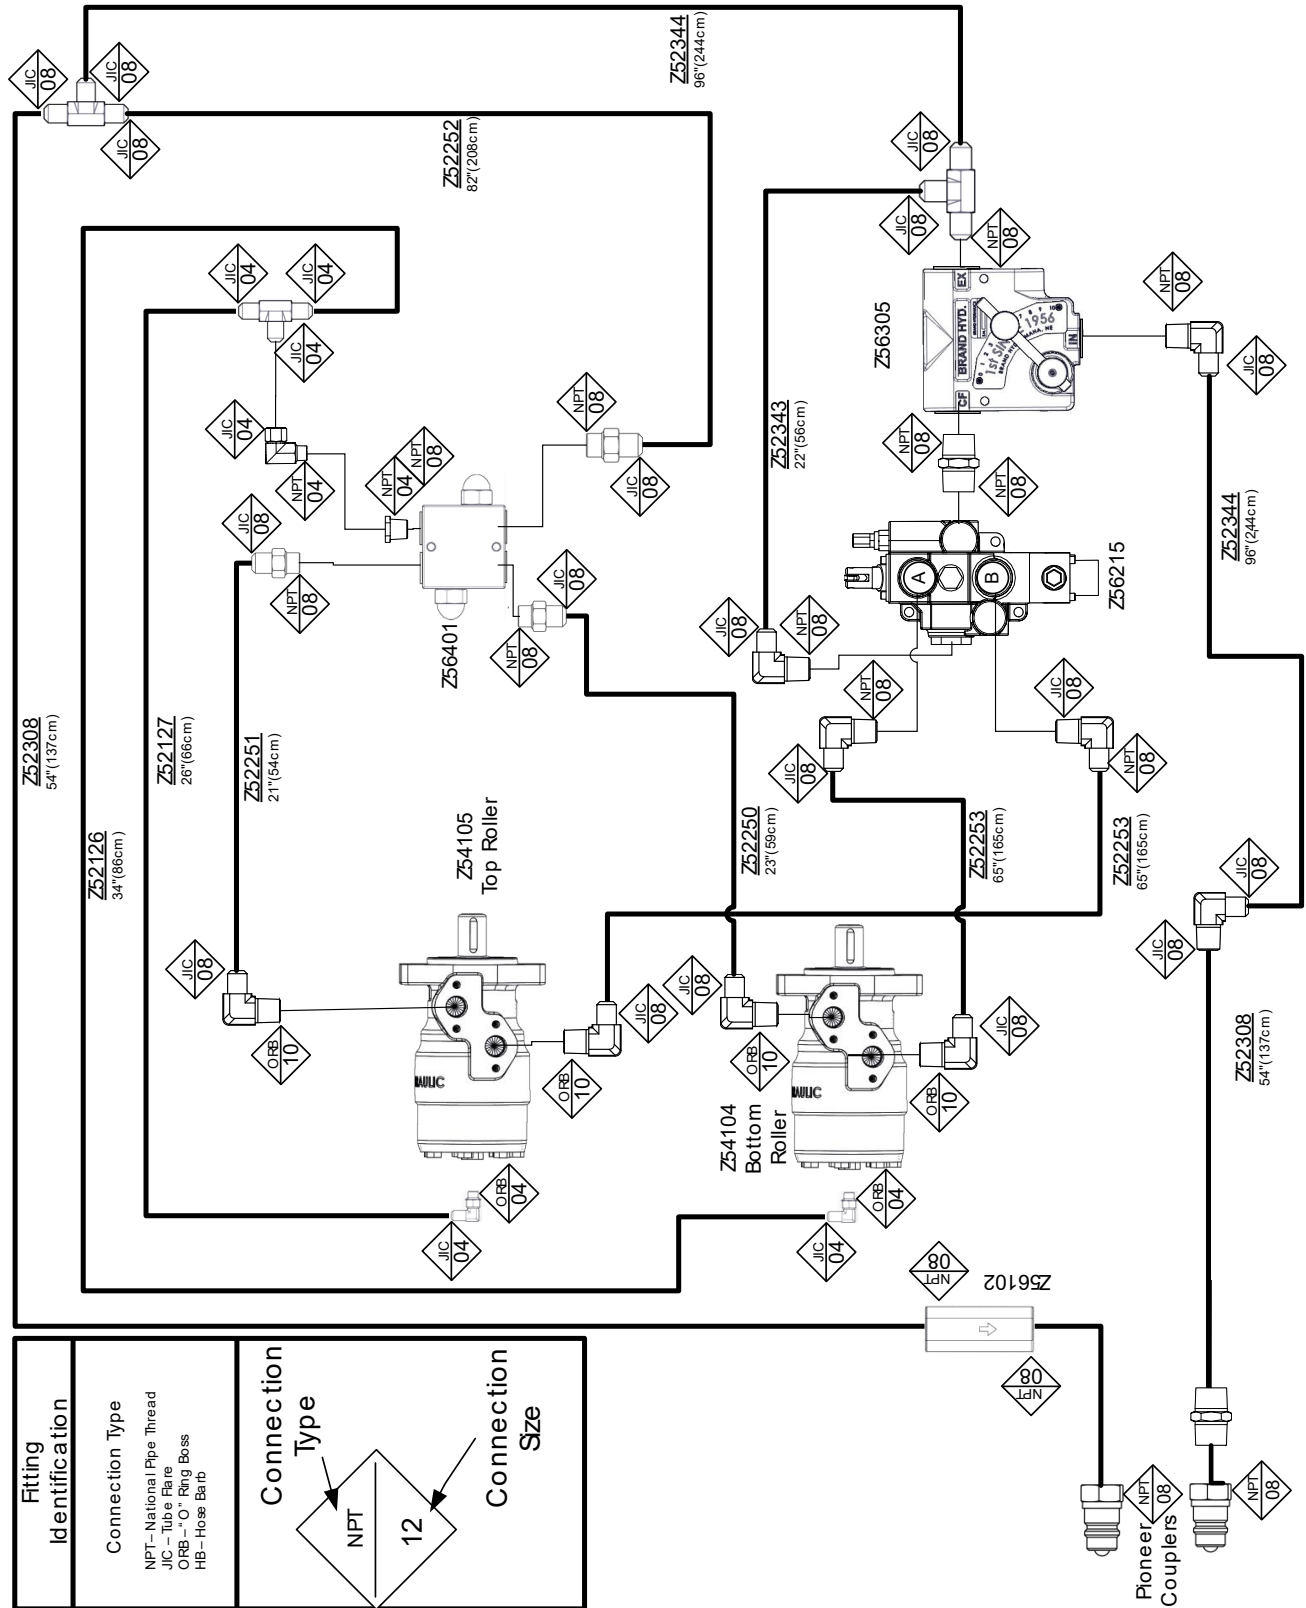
Fitting Identification

Connection Type
NPT– National Pipe Thread
JIC – Tube Flare
ORB – "O" Ring Boss
HB – Hose Barb

Connection Type
NPT
12
Connection Size

Z52344
96"(244cm)

Z52252
82"(208cm)

JIC 08
JIC 08
JIC 08

JIC 04
JIC 04
JIC 04
JIC 04
NPT 04
NPT 04
NPT 08
NPT 08
JIC 08
JIC 08
NPT 08
JIC 08
NPT 08

Z56401

JIC 08
JIC 08
NPT 08

Z56305
EX
CF
IN
BRAND HYD.
1956
1st

NPT 08
JIC 08
NPT 08
NPT 08

Z52343
22"(56cm)

Z56215
A
B

JIC 08
NPT 08
NPT 08
JIC 08
JIC 08
NPT 08

Z52344
96"(244cm)

Z52308
54"(137cm)

Z52127
26"(66cm)

Z52251
21"(54cm)

Z52126
34"(86cm)

Z54105
Top Roller

Z52250
23"(59cm)

Z52253
65"(165cm)

Z52253
65"(165cm)

JIC 08
JIC 08

JIC 08
ORB 10
JIC 08
ORB 10
JIC 08
ORB 10
JIC 08
ORB 10

Z54104
Bottom
Roller

ORB 04
JIC 04
ORB 04
JIC 04

Z52308
54"(137cm)

NPT 08
Z56102
NPT 08

NPT 08
NPT 08
Pioneer
Couplers